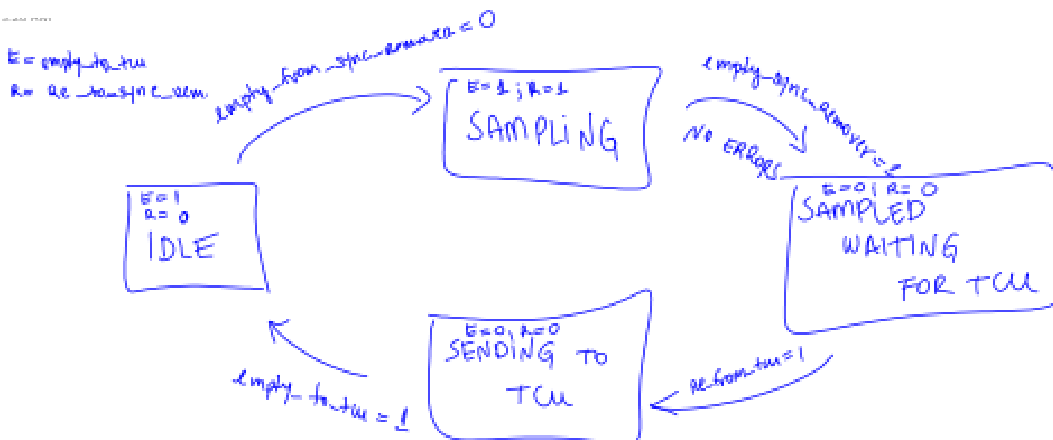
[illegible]

E = empty_to_tcu
R = re_to_sync_elem

empty_from_sync_errors = 0

E = 1 ; R = 1
SAMPLING

empty_sync_errors = 1
NO ERRORS

E = 0 ; R = 0
SAMPLED
WAITING
FOR TCU

E = 1
R = 0
IDLE

re_from_tcu = 1

E = 0 , R = 0
SENDING TO
TCU

empty_to_tcu = 1